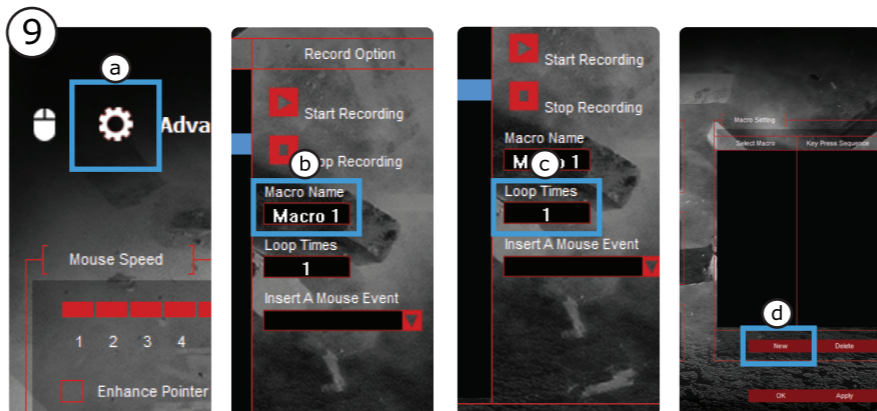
9

a

Adva

Mouse Speed

1 2 3 4

Enhance Pointer

Record Option

Start Recording

b

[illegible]op Recording

Macro Name

Macro 1

Loop Times

1

Insert A Mouse Event

Start Recording

Stop Recording

Macro Name

Ma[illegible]o 1

c

Loop Times

1

Insert A Mouse Event

Macro Setting

Select Macro

Key Press Sequence

d

New

Delete

OK

Apply